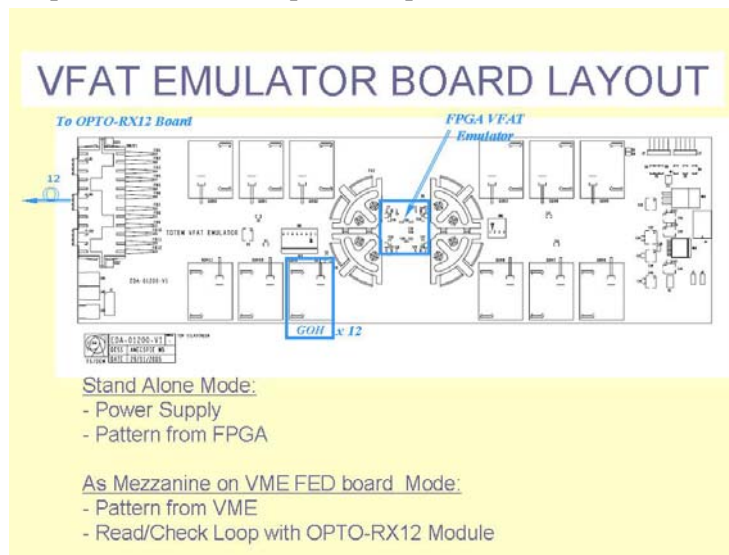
VFAT EMULATOR BOARD LAYOUT

To OPTO-RX12 Board

FPGA VFAT Emulator

12

TOTEM VFAT EMULATOR

EDA-01200-V1

GOH x 12

EDA-01200-V1

Stand Alone Mode:
- Power Supply
- Pattern from FPGA

As Mezzanine on VME FED board Mode:
- Pattern from VME
- Read/Check Loop with OPTO-RX12 Module